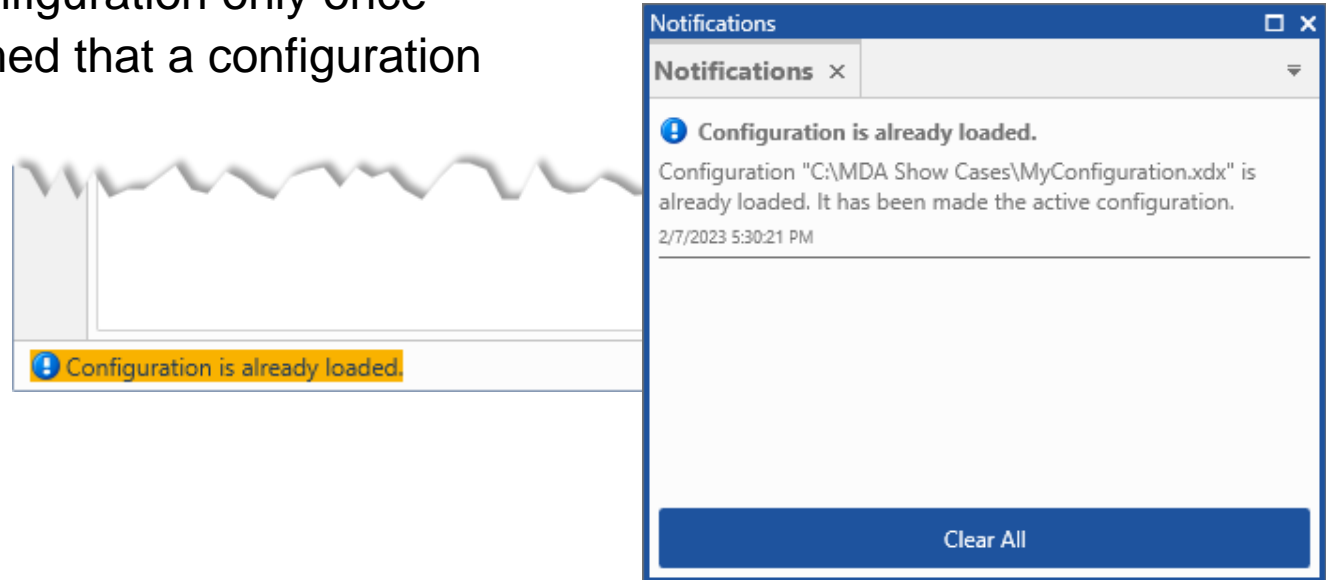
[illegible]iguration only once
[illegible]ed that a configuration

Configuration is already loaded.

Notifications

Notifications ×

Configuration is already loaded.

Configuration "C:\MDA Show Cases\MyConfiguration.xdx" is already loaded. It has been made the active configuration.

2/7/2023 5:30:21 PM

Clear All